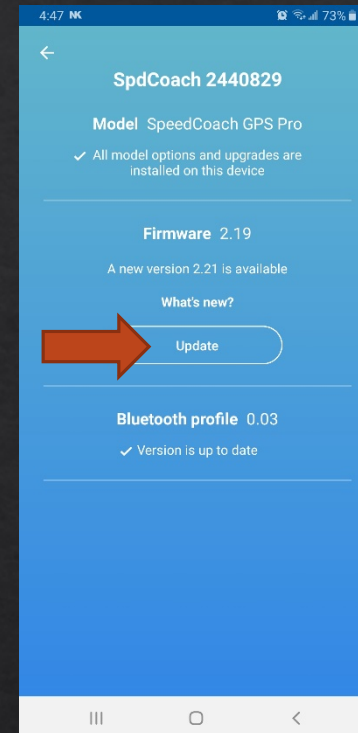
4:47 N 73%

←

SpdCoach 2440829

Model SpeedCoach GPS Pro

✓ All model options and upgrades are installed on this device

Firmware 2.19

A new version 2.21 is available

What's new?

Update

Bluetooth profile 0.03

✓ Version is up to date

III ○ <